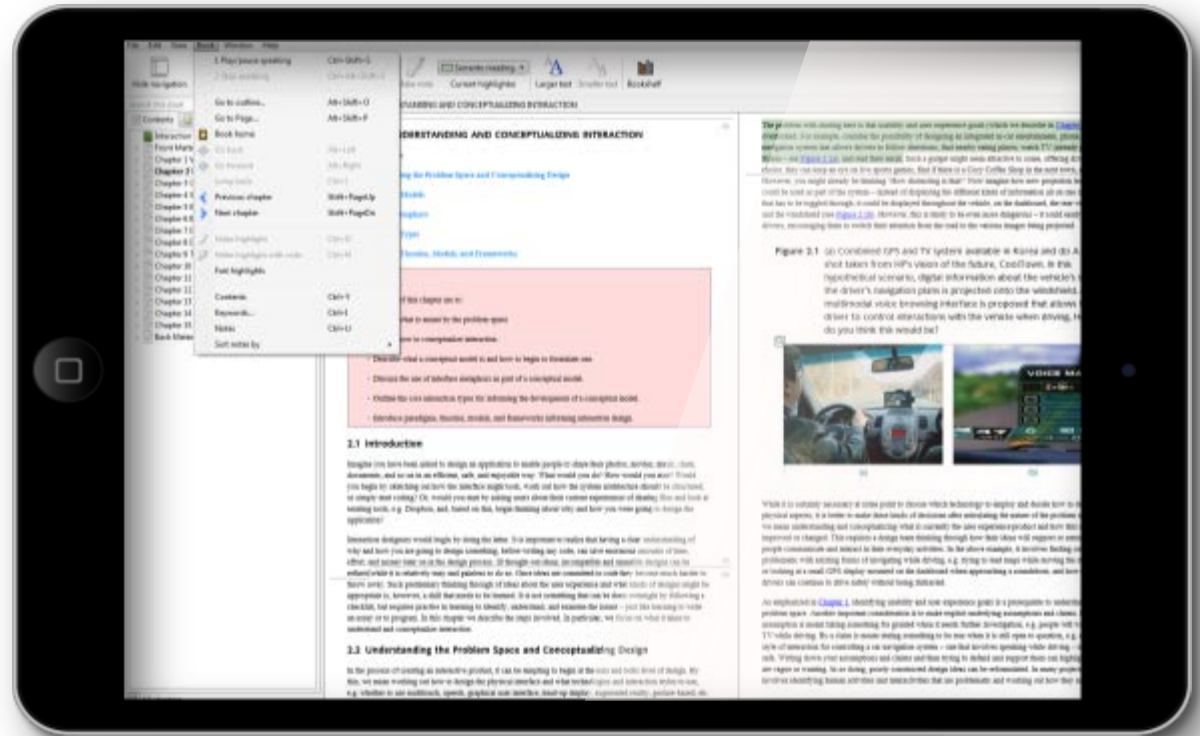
File Edit View Book Window Help

Hide navigation

Contents

Interaction
Front Matter
Chapter 1
Chapter 2
Chapter 3
Chapter 4
Chapter 5
Chapter 6
Chapter 7
Chapter 8
Chapter 9
Chapter 10
Chapter 11
Chapter 12
Chapter 13
Chapter 14
Chapter 15
Back Matter

1 Play/pause speaking Ctrl+Shift+S
2 Stop speaking Ctrl+Shift+X
Go to outline... Alt+Shift+O
Go to Page... Alt+Shift+P
Book home
Go back Alt+Left
Go forward Alt+Right
Jump back Ctrl+J
Previous chapter Shift+PageUp
Next chapter Shift+PageDn
Make highlight Ctrl+E
Make highlight with note Ctrl+M
Find highlights
Contents Ctrl+Y
Keywords... Ctrl+I
Notes Ctrl+U
Sort notes by

Semantic reading
Current highlight
Larger text
Smaller text
Bookshelf

UNDERSTANDING AND CONCEPTUALIZING INTERACTION

UNDERSTANDING AND CONCEPTUALIZING INTERACTION

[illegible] the Problem Space and Conceptualizing Design
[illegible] Models
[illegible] Metaphors
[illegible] Types
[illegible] Theories, Models, and Frameworks

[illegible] of this chapter are to:
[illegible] what is meant by the problem space.
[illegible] how to conceptualize interaction.
Describe what a conceptual model is and how to begin to formulate one.
Discuss the use of interface metaphors as part of a conceptual model.
Outline the core interaction types for informing the development of a conceptual model.
Introduce paradigms, theories, models, and frameworks informing interaction design.

2.1 Introduction

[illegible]

2.2 Understanding the Problem Space and Conceptualizing Design

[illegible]

Figure 2.1 (a) Combined GPS and TV system available in Korea and (b) A shot taken from HP's vision of the future, CoolTown. In this hypothetical scenario, digital information about the vehicle's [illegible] the driver's navigation plans is projected onto the windshield. A multimodal voice browsing interface is proposed that allows the driver to control interactions with the vehicle when driving. How do you think this would be?

VOICE MA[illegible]

(a)
(b)

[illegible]